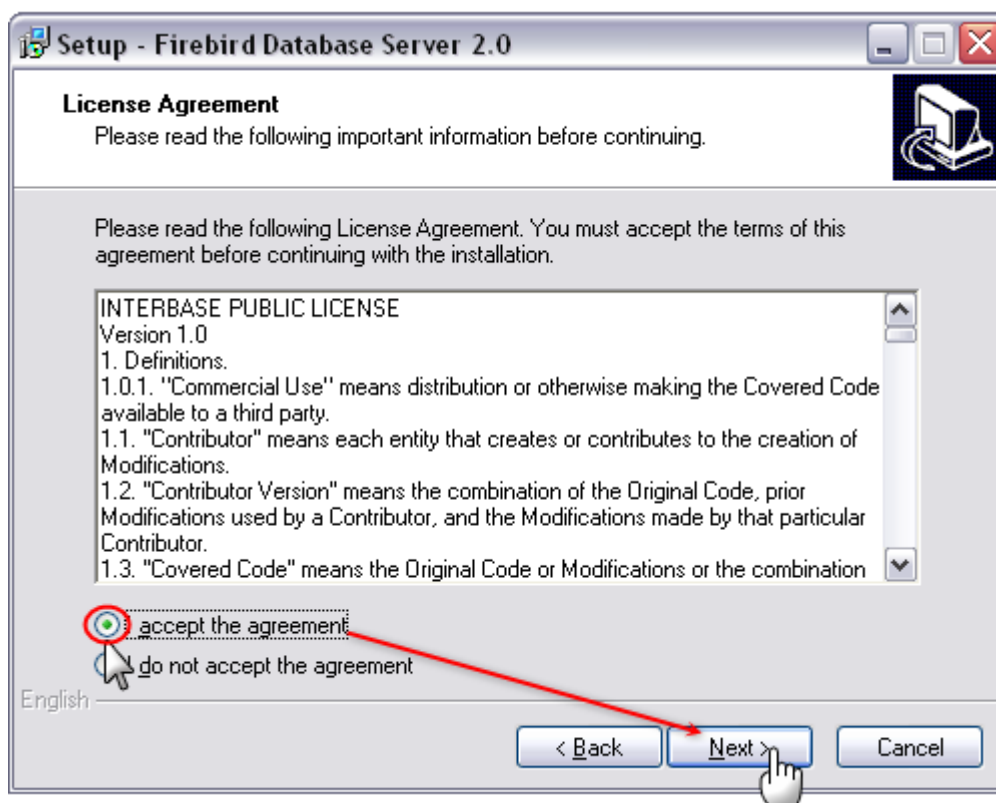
Setup - Firebird Database Server 2.0

License Agreement
Please read the following important information before continuing.

Please read the following License Agreement. You must accept the terms of this agreement before continuing with the installation.

INTERBASE PUBLIC LICENSE
Version 1.0
1. Definitions.
1.0.1. ''Commercial Use'' means distribution or otherwise making the Covered Code available to a third party.
1.1. "Contributor" means each entity that creates or contributes to the creation of Modifications.
1.2. "Contributor Version" means the combination of the Original Code, prior Modifications used by a Contributor, and the Modifications made by that particular Contributor.
1.3. "Covered Code" means the Original Code or Modifications or the combination

I accept the agreement
I do not accept the agreement

English

< Back
Next >
Cancel